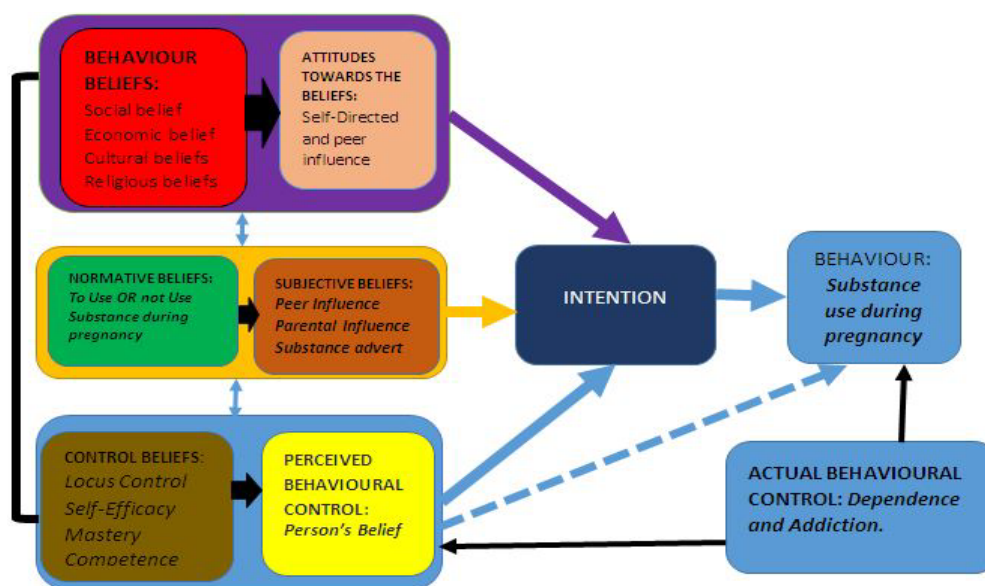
BEHAVIOUR BELIEFS:
Social belief
Economic belief
Cultural beliefs
Religious beliefs

ATTITUDES TOWARDS THE BELIEFS:
Self-Directed and peer influence

NORMATIVE BELIEFS:
To Use OR not Use Substance during pregnancy

SUBJECTIVE BELIEFS:
Peer Influence
Parental Influence
Substance advert

INTENTION

BEHAVIOUR:
Substance use during pregnancy

CONTROL BELIEFS:
Locus Control
Self-Efficacy
Mastery
Competence

PERCEIVED BEHAVIOURAL CONTROL:
Person's Belief

ACTUAL BEHAVIOURAL CONTROL: Dependence and Addiction.